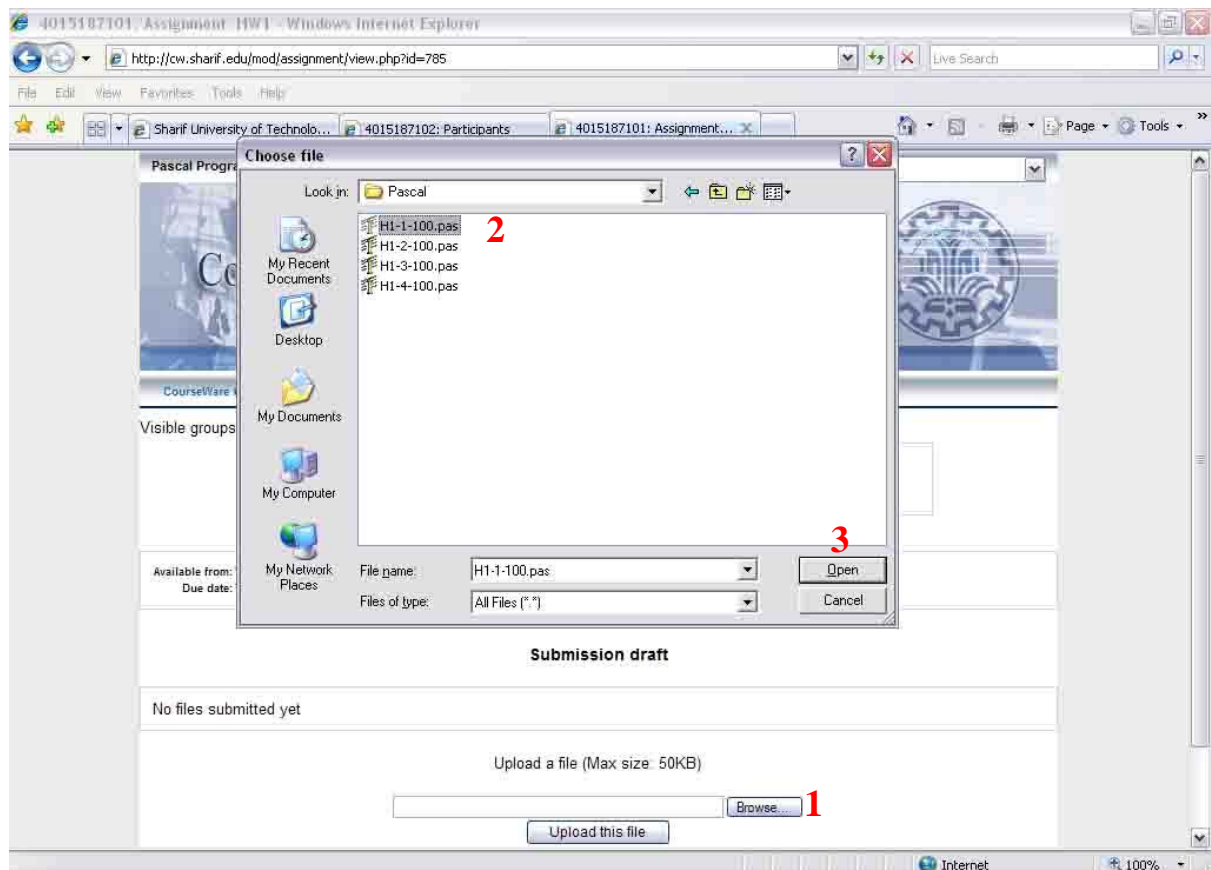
4015187101: Assignment HW1 - Windows Internet Explorer

http://cw.sharif.edu/mod/assignment/view.php?id=785

Live Search

File Edit View Favorites Tools Help

Sharif University of Technolo... 4015187102: Participants 4015187101: Assignment...

Page Tools

Pascal Progra

Choose file

Look in: Pascal

H1-1-100.pas
H1-2-100.pas
H1-3-100.pas
H1-4-100.pas

2

My Recent Documents

Desktop

My Documents

My Computer

My Network Places

File name: H1-1-100.pas

Files of type: All Files (*.*)

3

Open

Cancel

CourseWare

Visible groups

Available from:
Due date:

Submission draft

No files submitted yet

Upload a file (Max size: 50KB)

Browse...

1

Upload this file

Internet

100%